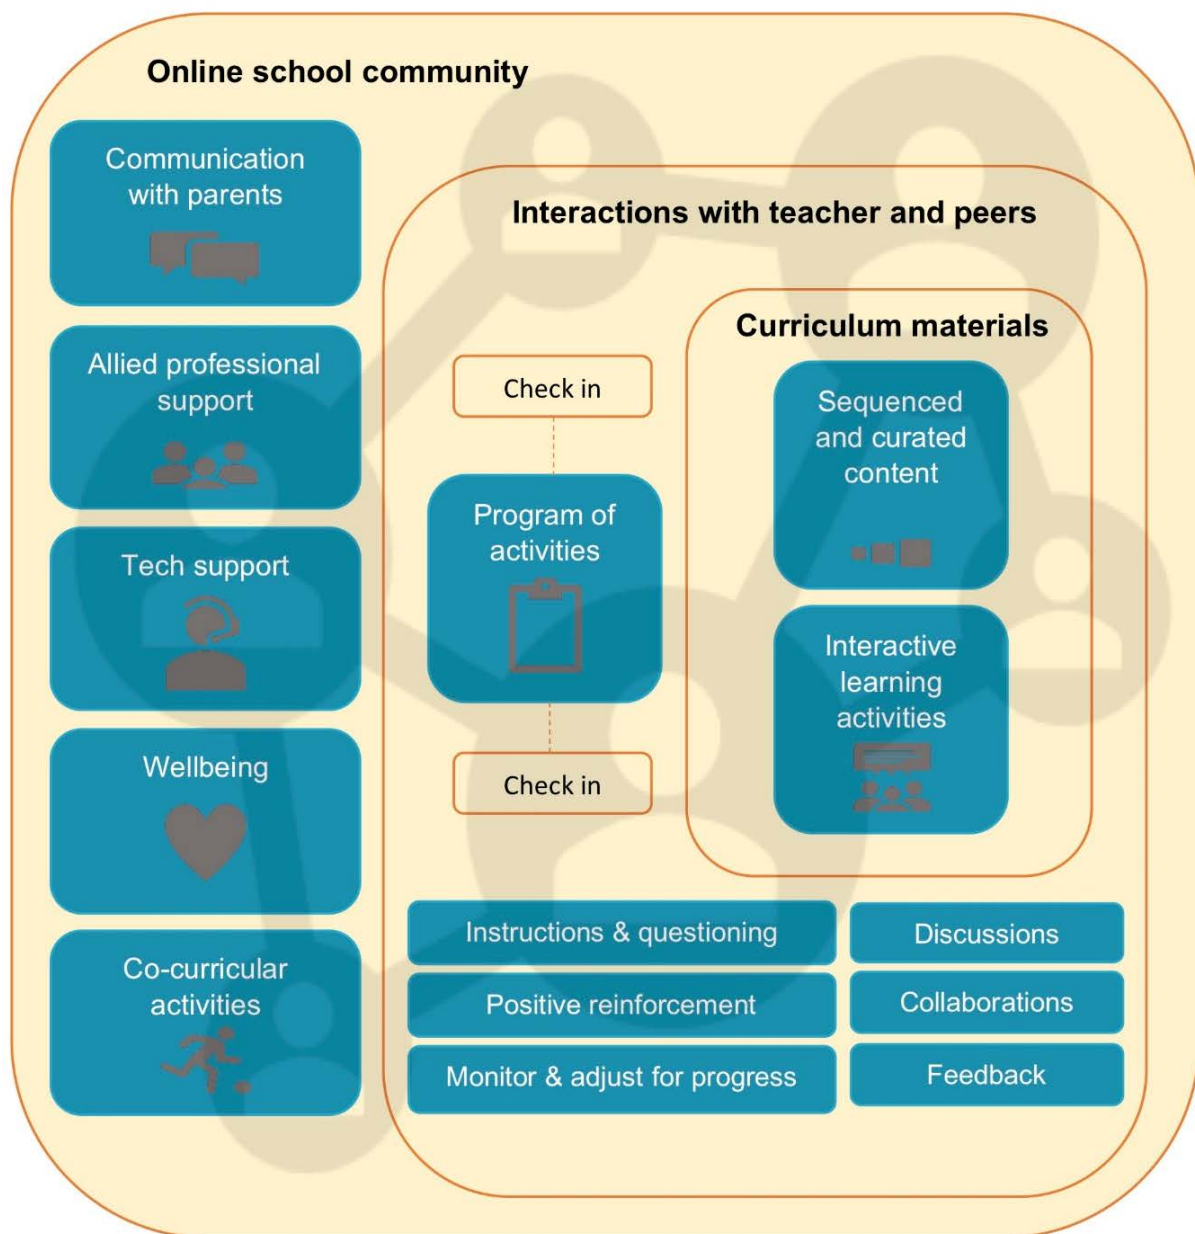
Online school community

Communication with parents

Allied professional support

Tech support

Wellbeing

Co-curricular activities

Interactions with teacher and peers

Check in

Program of activities

Check in

Curriculum materials

Sequenced and curated content

Interactive learning activities

Instructions & questioning

Positive reinforcement

Monitor & adjust for progress

Discussions

Collaborations

Feedback